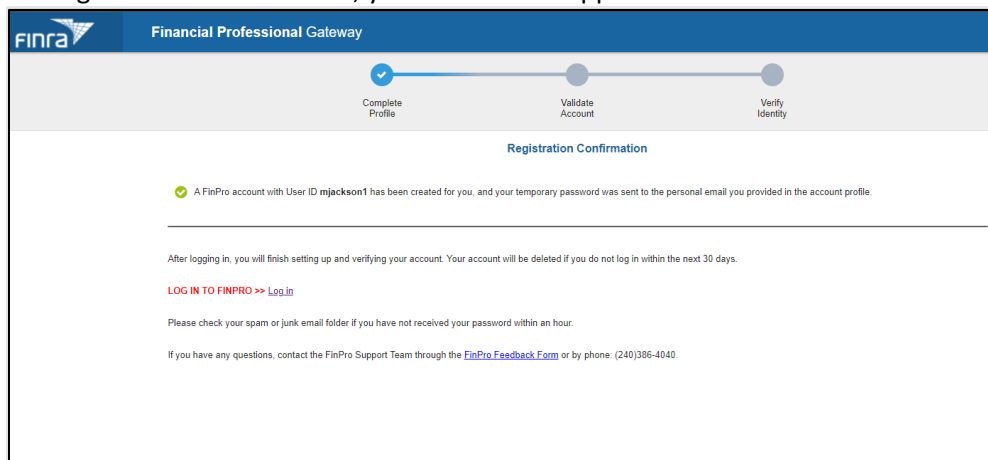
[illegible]

FINRA

Financial Professional Gateway

Complete Profile

Validate Account

Verify Identity

Registration Confirmation

A FinPro account with User ID mjackson1 has been created for you, and your temporary password was sent to the personal email you provided in the account profile.

After logging in, you will finish setting up and verifying your account. Your account will be deleted if you do not log in within the next 30 days.

LOG IN TO FINPRO >> Log in

Please check your spam or junk email folder if you have not received your password within an hour.

If you have any questions, contact the FinPro Support Team through the FinPro Feedback Form or by phone: (240)386-4040.